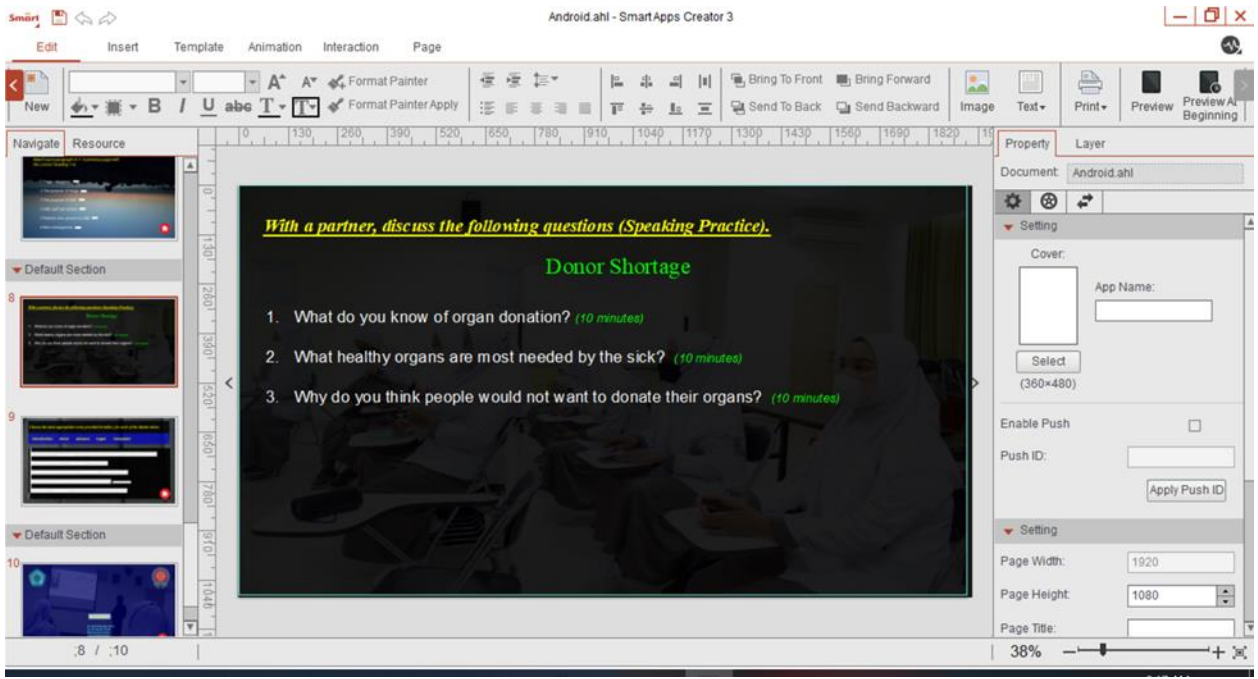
Smart

Android.ahl - SmartApps Creator 3

Edit Insert Template Animation Interaction Page

New B I U abc T Format Painter Format Painter Apply Bring To Front Bring Forward Send To Back Send Backward Image Text Print Preview Preview At Beginning

Navigate Resource

Default Section

8

9

Default Section

10

130 260 390 520 650 780 910 1040 1170 1300 1430 1560 1690 1820

With a partner, discuss the following questions (Speaking Practice).

Donor Shortage

1. What do you know of organ donation? (10 minutes)

2. What healthy organs are most needed by the sick? (10 minutes)

3. Why do you think people would not want to donate their organs? (10 minutes)

Property Layer

Document: Android.ahl

Setting

Cover:

App Name:

Select

(360×480)

Enable Push

Push ID:

Apply Push ID

Setting

Page Width: 1920

Page Height: 1080

Page Title:

;8 / ;10

38%